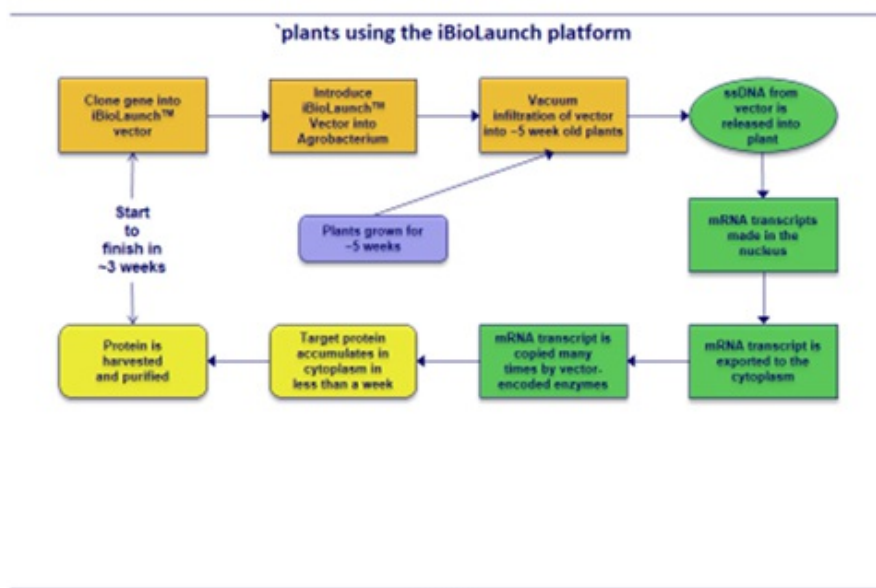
`plants using the iBioLaunch platform

Clone gene into iBioLaunch™ vector

Introduce iBioLaunch™ Vector into Agrobacterium

Vacuum infiltration of vector into ~5 week old plants

ssDNA from vector is released into plant

Plants grown for ~5 weeks

Start to finish in ~3 weeks

mRNA transcripts made in the nucleus

mRNA transcript is exported to the cytoplasm

mRNA transcript is copied many times by vector-encoded enzymes

Target protein accumulates in cytoplasm in less than a week

Protein is harvested and purified